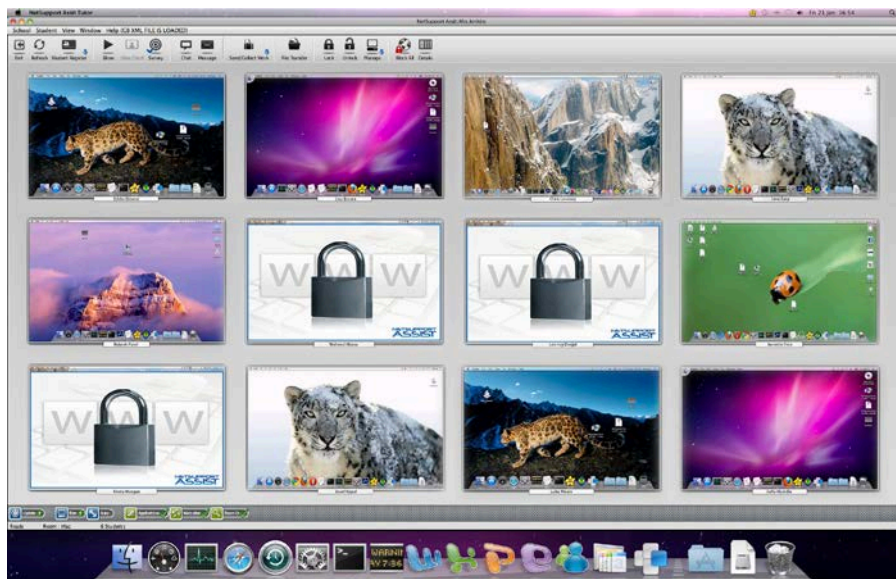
NetSupport Assist Tutor
Fri 21 Jan 16:54
NetSupport Assist Mac Airlines
School Student View Window Help (LB XML FILE IS LOADED)
Exit Refresh Student Register Show View Client Survey Chat Message Send/Collect Work File Transfer Lock Unlock Manage Warn All Details
W W
W W
W W
ASSIST
ASSIST
ASSIST
Ready Room: Mac 8 Students